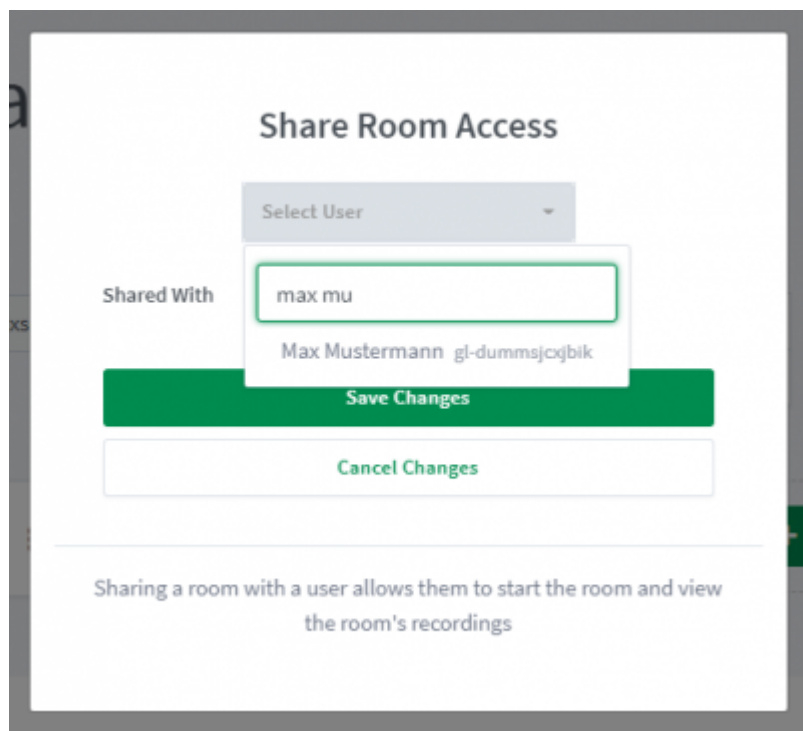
Share Room Access

Select User

Shared With

max mu

Max Mustermann gl-dummsjcxjbik

Save Changes

Cancel Changes

Sharing a room with a user allows them to start the room and view the room's recordings